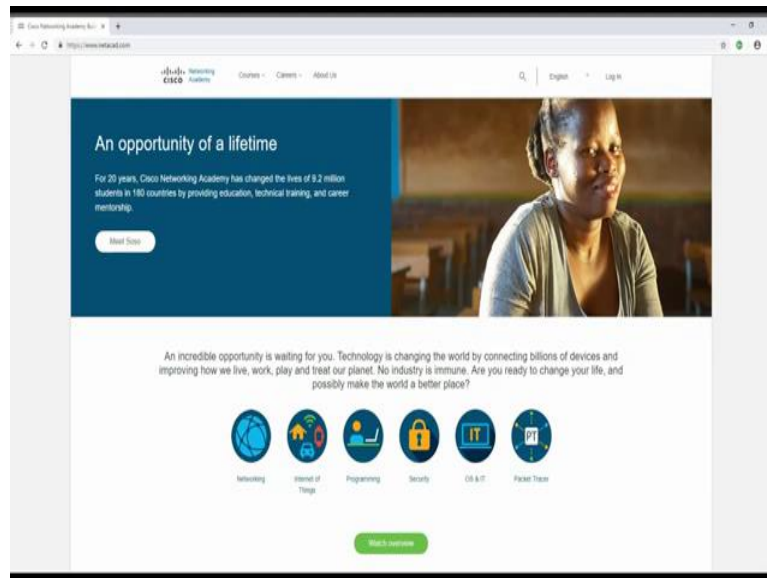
Cisco Networking Academy Buil ×

https://www.netacad.com

cisco Networking Academy

Courses ⌄ Careers ⌄ About Us

English Log In

An opportunity of a lifetime

For 20 years, Cisco Networking Academy has changed the lives of 9.2 million students in 180 countries by providing education, technical training, and career mentorship.

Meet Soso

An incredible opportunity is waiting for you. Technology is changing the world by connecting billions of devices and improving how we live, work, play and treat our planet. No industry is immune. Are you ready to change your life, and possibly make the world a better place?

IT

PT

Networking

Internet of Things

Programming

Security

OS & IT

Packet Tracer

Watch overview